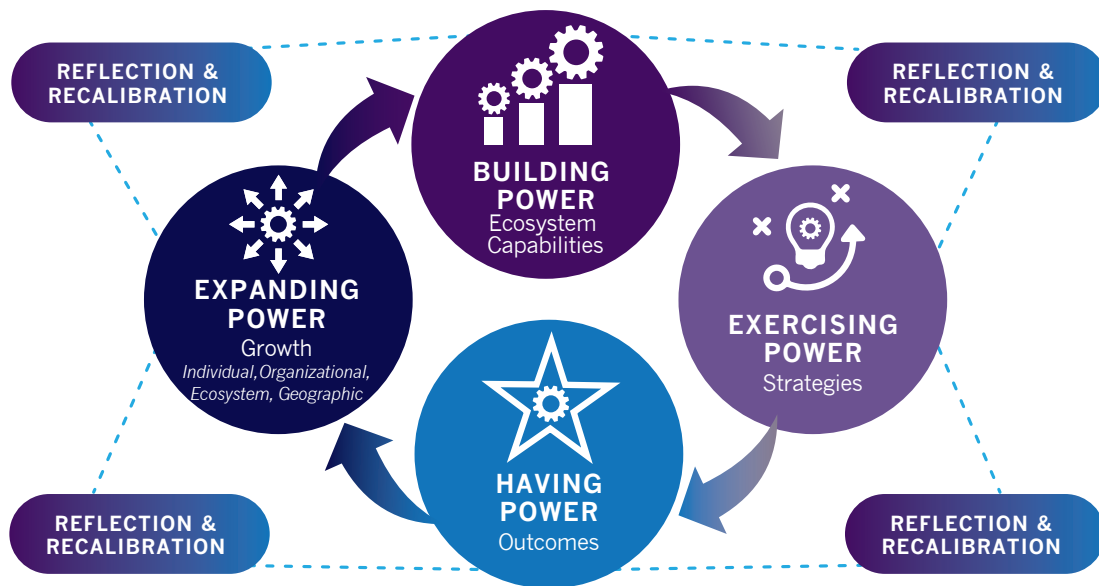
REFLECTION & RECALIBRATION

BUILDING POWER
Ecosystem Capabilities

REFLECTION & RECALIBRATION

EXPANDING POWER
Growth
Individual, Organizational, Ecosystem, Geographic

EXERCISING POWER
Strategies

HAVING POWER
Outcomes

REFLECTION & RECALIBRATION

REFLECTION & RECALIBRATION